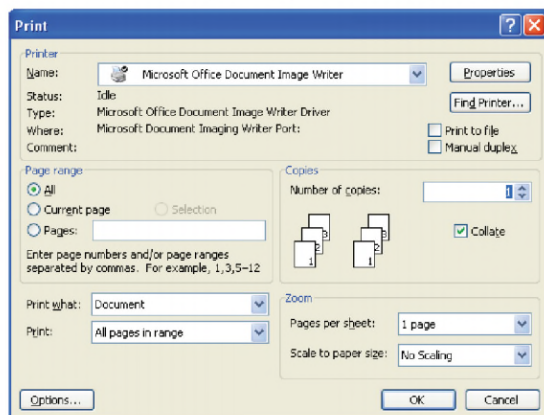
Print

Printer
Name: Microsoft Office Document Image Writer
Properties
Status: Idle
Type: Microsoft Office Document Image Writer Driver
Where: Microsoft Document Imaging Writer Port:
Comment:
Find Printer...
Print to file
Manual duplex

Page range
All
Current page
Selection
Pages:
Enter page numbers and/or page ranges separated by commas. For example, 1,3,5–12

Copies
Number of copies: 1
Collate
3 2 1
3 2 1

Print what: Document
Print: All pages in range

Zoom
Pages per sheet: 1 page
Scale to paper size: No Scaling

Options...
OK
Cancel